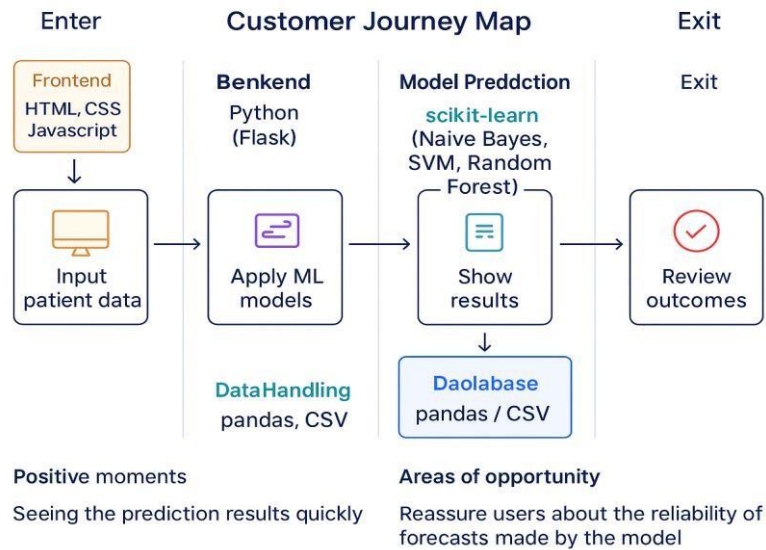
Enter

Customer Journey Map

Exit

Frontend
HTML, CSS
Javascript

Input patient data

Benkend
Python (Flask)

Apply ML models

DataHandling
pandas, CSV

Model Preddction
scikit-learn
(Naive Bayes, SVM, Random Forest)

Show results

Daolabase
pandas / CSV

Exit

Review outcomes

Positive moments

Seeing the prediction results quickly

Areas of opportunity

Reassure users about the reliability of forecasts made by the model